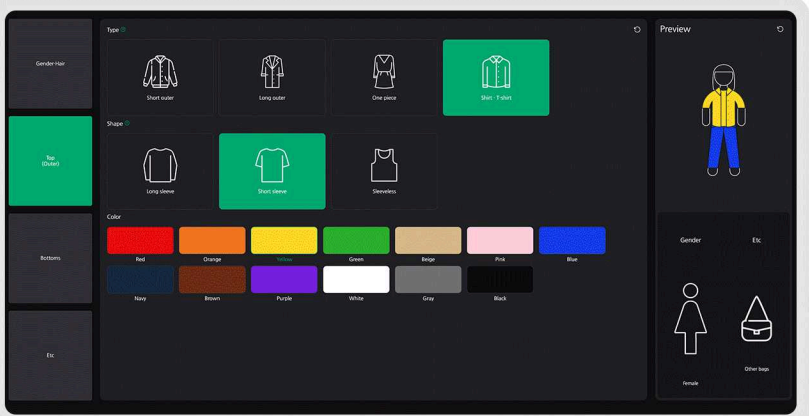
Gender·Hair

Top
(Outer)

Bottoms

Etc

Type

Short outer

Long outer

One piece

Shirt · T-shirt

Shape

Long sleeve

Short sleeve

Sleeveless

Color

Red

Orange

Yellow

Green

Beige

Pink

Blue

Navy

Brown

Purple

White

Gray

Black

Preview

Gender

Etc

Female

Other bags